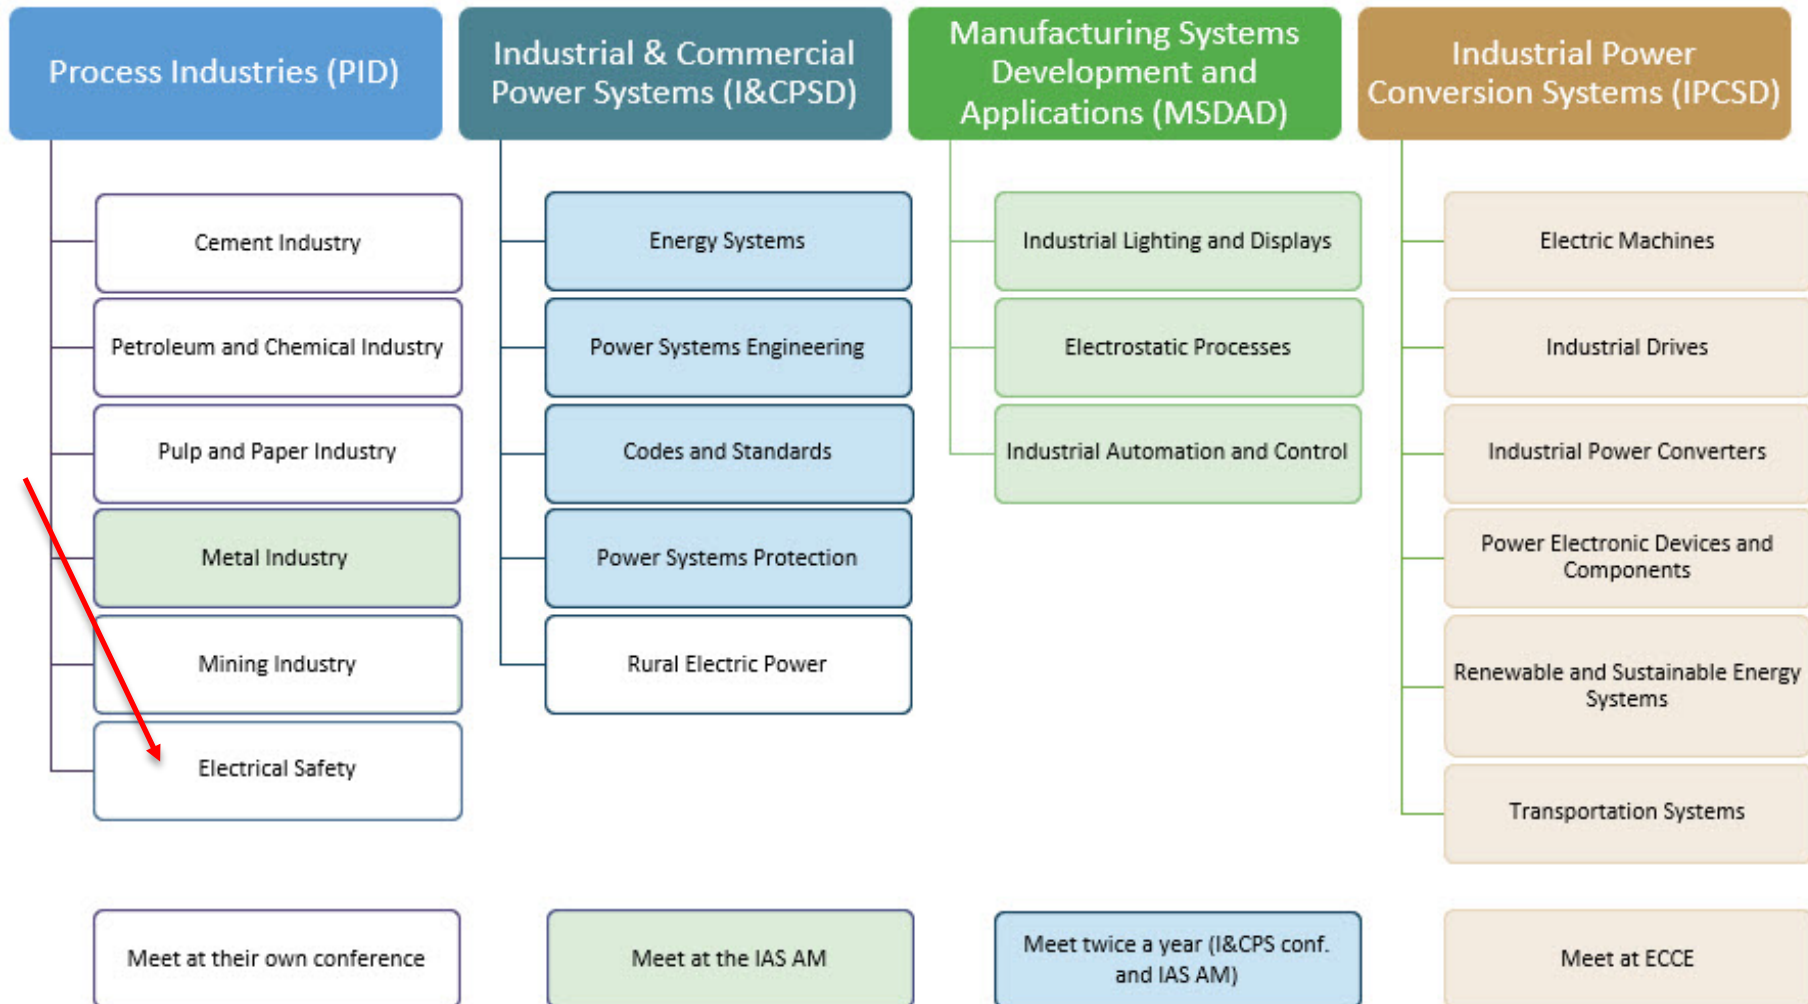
Process Industries (PID)

Cement Industry

Petroleum and Chemical Industry

Pulp and Paper Industry

Metal Industry

Mining Industry

Electrical Safety

Industrial & Commercial Power Systems (I&CPSD)

Energy Systems

Power Systems Engineering

Codes and Standards

Power Systems Protection

Rural Electric Power

Manufacturing Systems Development and Applications (MSDAD)

Industrial Lighting and Displays

Electrostatic Processes

Industrial Automation and Control

Industrial Power Conversion Systems (IPCSD)

Electric Machines

Industrial Drives

Industrial Power Converters

Power Electronic Devices and Components

Renewable and Sustainable Energy Systems

Transportation Systems

Meet at their own conference

Meet at the IAS AM

Meet twice a year (I&CPS conf. and IAS AM)

Meet at ECCE